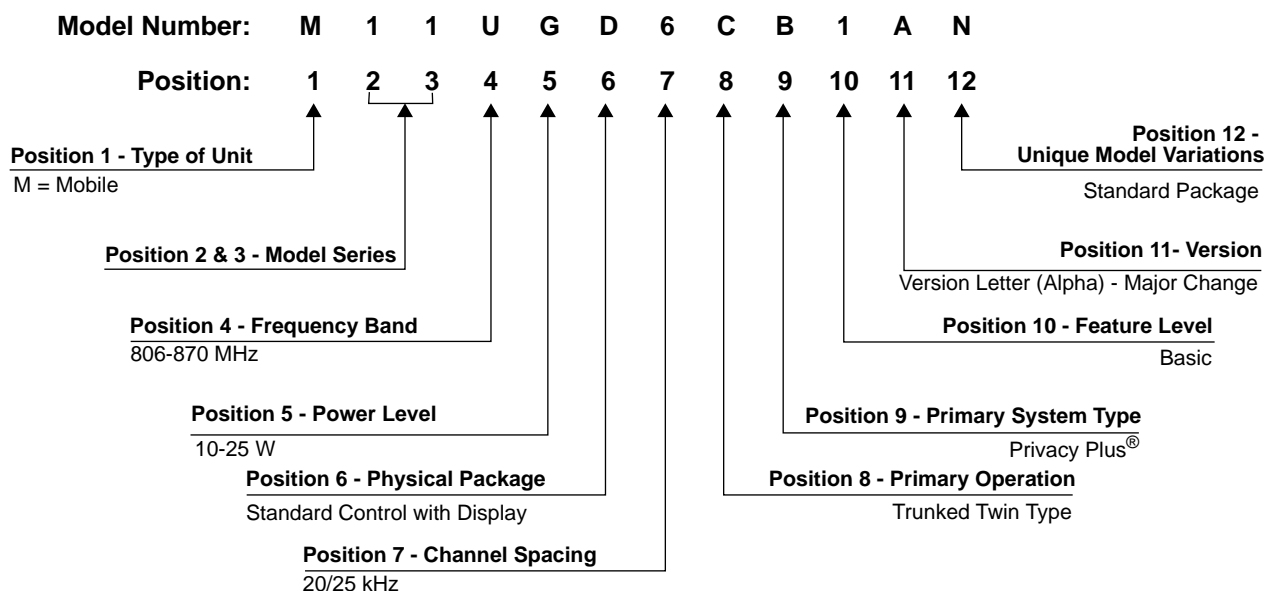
Model Number: M 1 1 U G D 6 C B 1 A N

Position: 1 2 3 4 5 6 7 8 9 10 11 12

Position 1 - Type of Unit
M = Mobile

Position 2 & 3 - Model Series

Position 4 - Frequency Band
806-870 MHz

Position 5 - Power Level
10-25 W

Position 6 - Physical Package
Standard Control with Display

Position 7 - Channel Spacing
20/25 kHz

Position 12 - Unique Model Variations
Standard Package

Position 11- Version
Version Letter (Alpha) - Major Change

Position 10 - Feature Level
Basic

Position 9 - Primary System Type
Privacy Plus®

Position 8 - Primary Operation
Trunked Twin Type